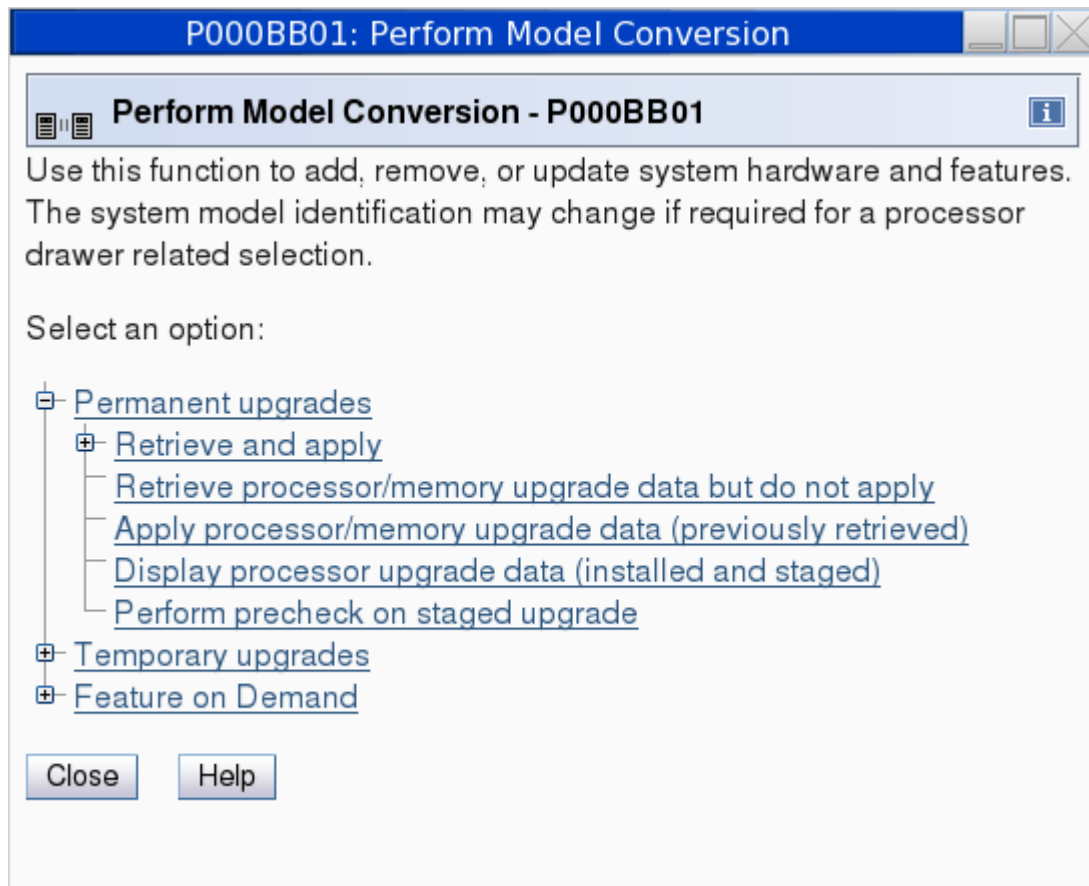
P000BB01: Perform Model Conversion

Perform Model Conversion - P000BB01

i

Use this function to add, remove, or update system hardware and features. The system model identification may change if required for a processor drawer related selection.

Select an option:

Permanent upgrades
Retrieve and apply
Retrieve processor/memory upgrade data but do not apply
Apply processor/memory upgrade data (previously retrieved)
Display processor upgrade data (installed and staged)
Perform precheck on staged upgrade
Temporary upgrades
Feature on Demand

Close
Help